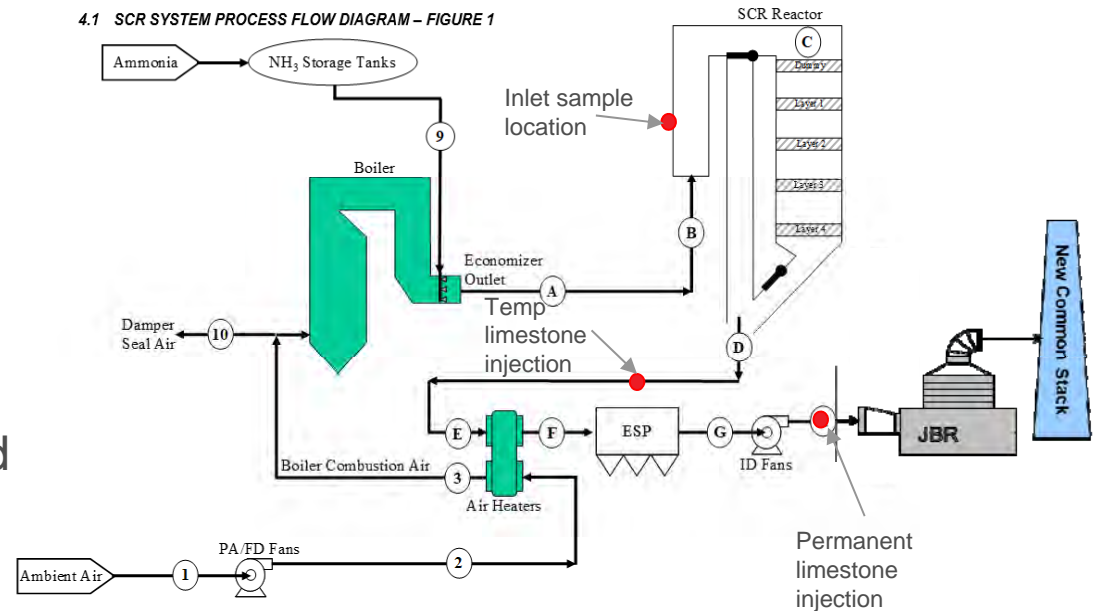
4.1 SCR SYSTEM PROCESS FLOW DIAGRAM – FIGURE 1

Ammonia

$NH_3$ Storage Tanks

SCR Reactor

C

Dummy

Layer 1

Layer 2

Layer 3

Layer 4

Inlet sample location

9

Boiler

B

Economizer Outlet

A

Temp limestone injection

Damper Seal Air

10

D

New Common Stack

E

F

ESP

G

ID Fans

JBR

Boiler Combustion Air

3

Air Heaters

PA/FD Fans

Ambient Air

1

2

Permanent limestone injection

d